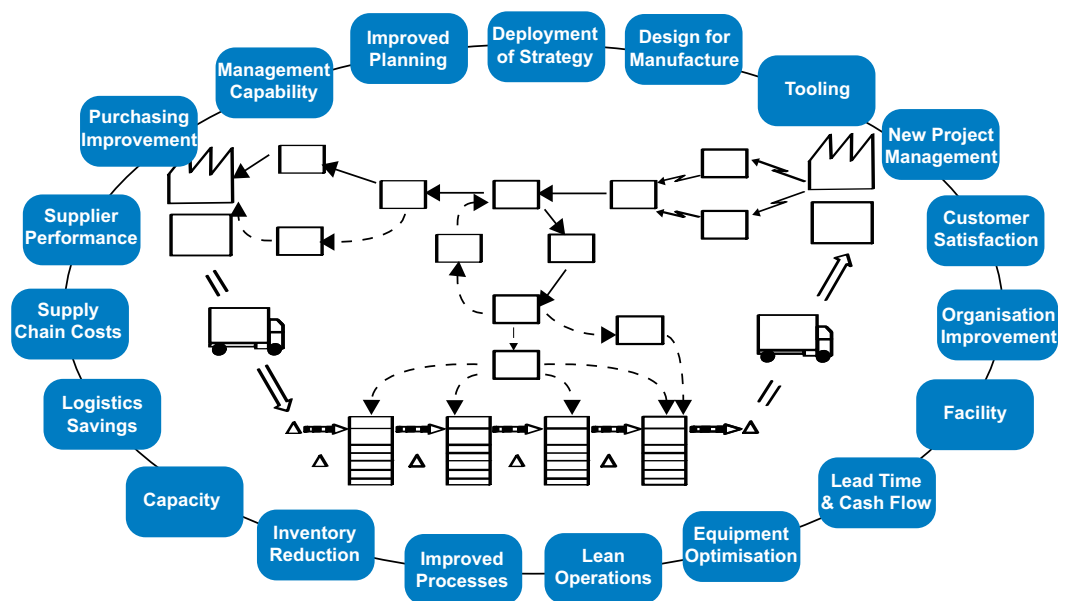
Improved Planning

Deployment of Strategy

Design for Manufacture

Tooling

New Project Management

Customer Satisfaction

Organisation Improvement

Facility

Lead Time & Cash Flow

Equipment Optimisation

Lean Operations

Improved Processes

Inventory Reduction

Capacity

Logistics Savings

Supply Chain Costs

Supplier Performance

Purchasing Improvement

Management Capability